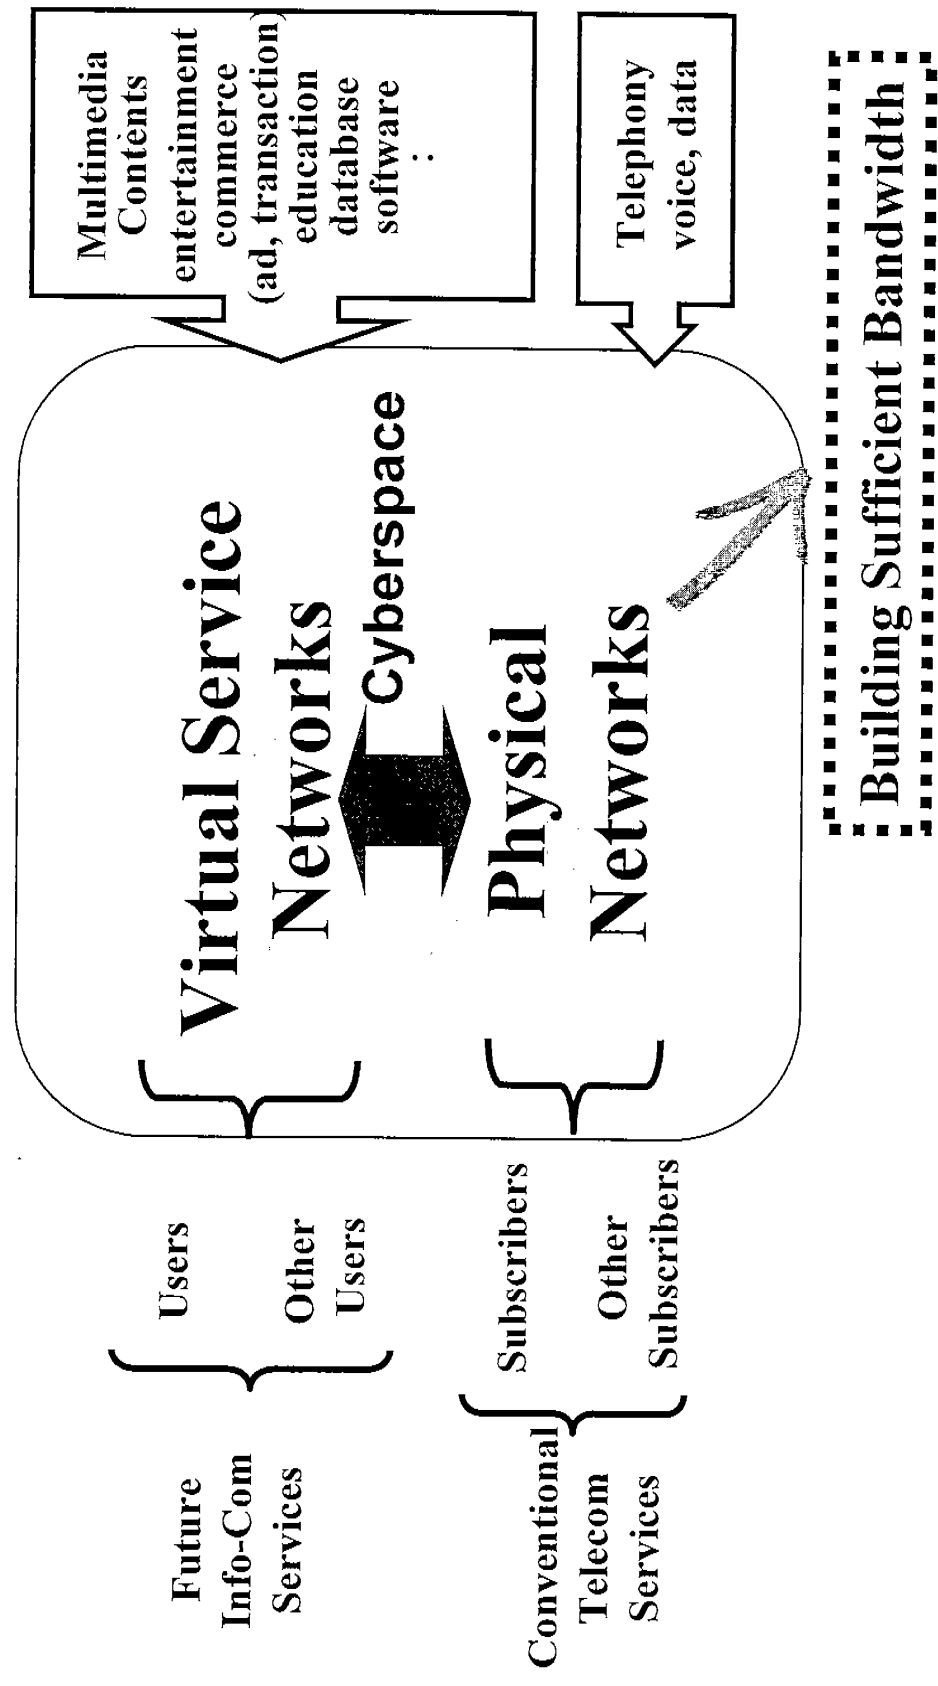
Multimedia
Contents
entertainment
commerce
(ad, transaction)
education
database
software
:

Telephony
voice, data

Building Sufficient Bandwidth

Virtual Service
Networks

Cyberspace

Physical
Networks

Future
Info-Com
Services

Users

Other
Users

Conventional
Telecom
Services

Subscribers

Other
Subscribers